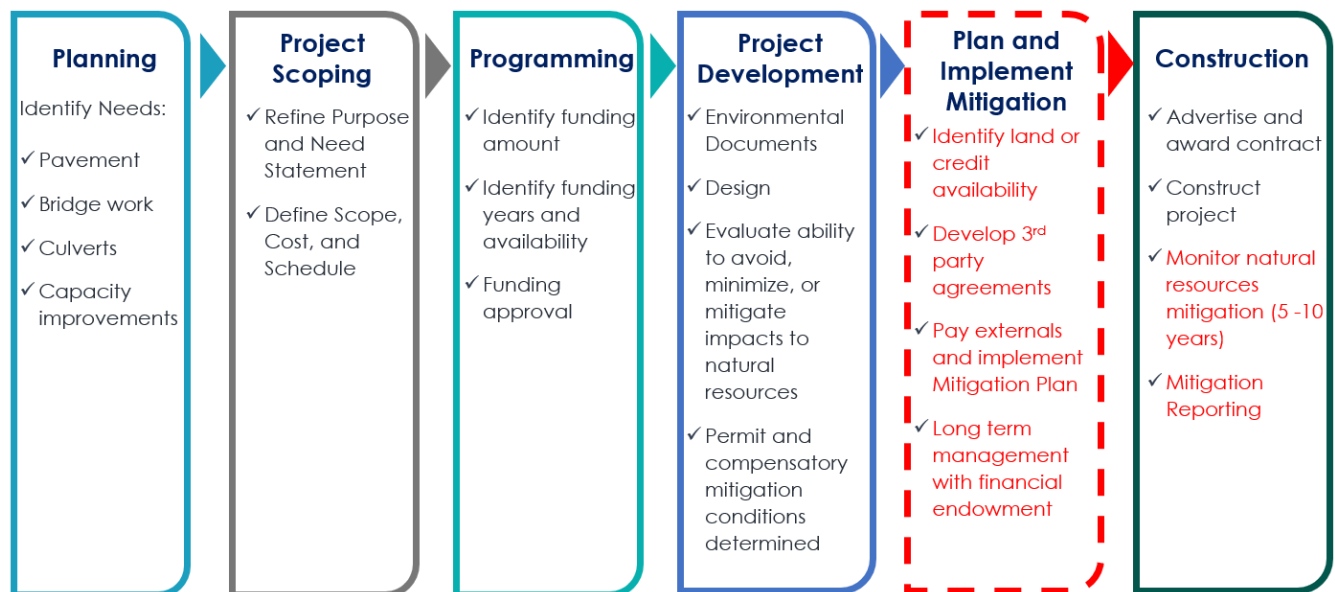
Planning

Identify Needs:

✓ Pavement

✓ Bridge work

✓ Culverts

✓ Capacity improvements

Project Scoping

✓ Refine Purpose and Need Statement

✓ Define Scope, Cost, and Schedule

Programming

✓ Identify funding amount

✓ Identify funding years and availability

✓ Funding approval

Project Development

✓ Environmental Documents

✓ Design

✓ Evaluate ability to avoid, minimize, or mitigate impacts to natural resources

✓ Permit and compensatory mitigation conditions determined

Plan and Implement Mitigation

✓ Identify land or credit availability

✓ Develop 3$^{rd}$ party agreements

✓ Pay externals and implement Mitigation Plan

✓ Long term management with financial endowment

Construction

✓ Advertise and award contract

✓ Construct project

✓ Monitor natural resources mitigation (5 -10 years)

✓ Mitigation Reporting